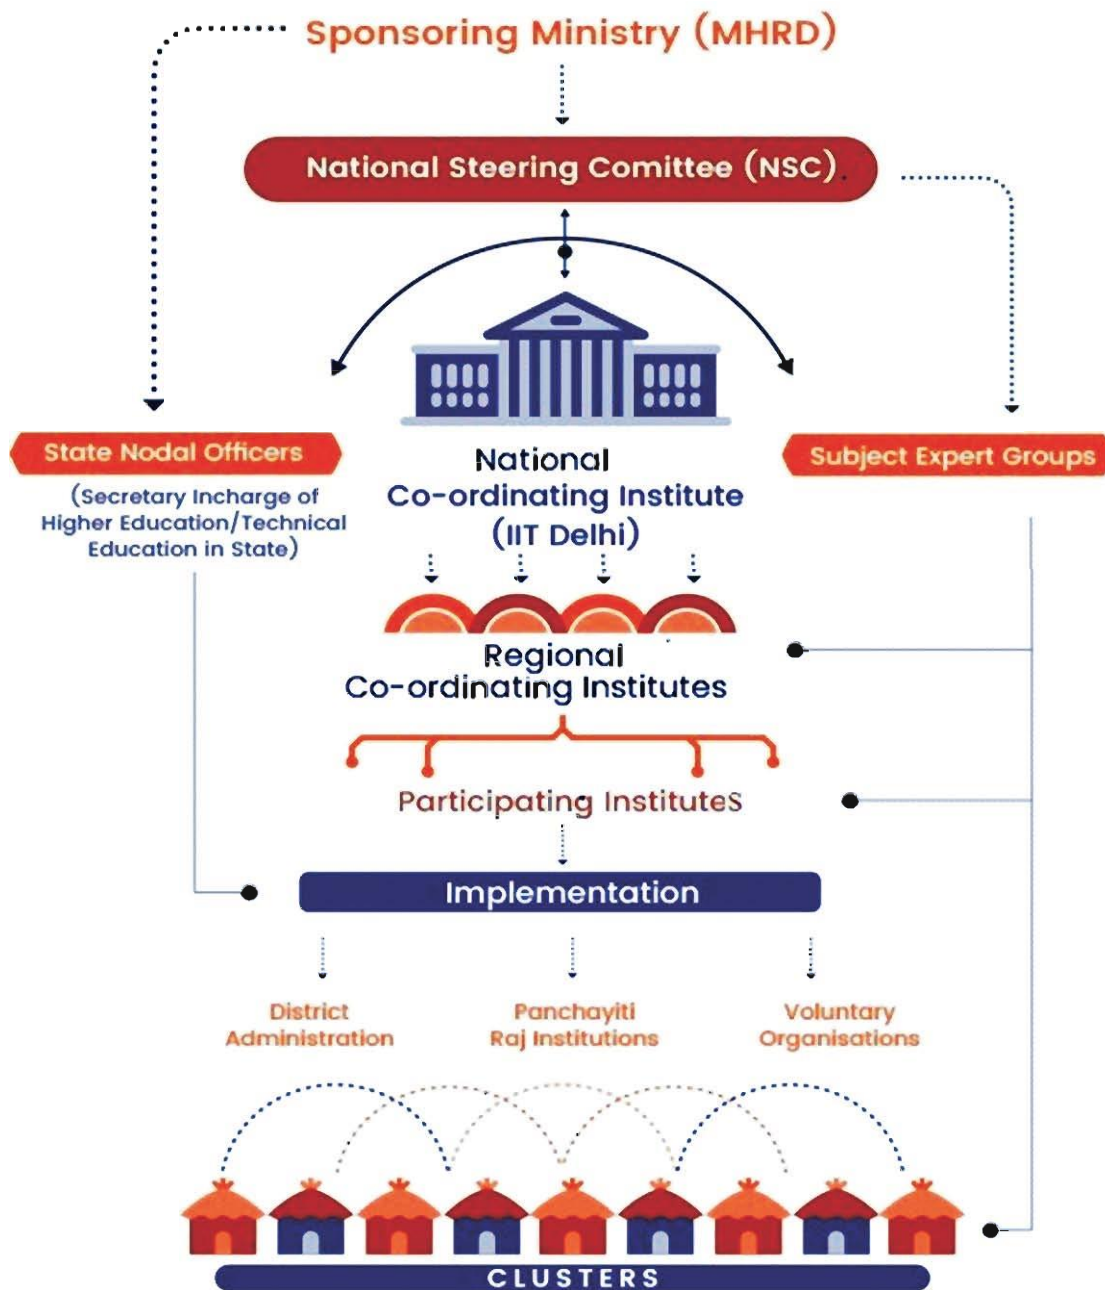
Sponsoring Ministry (MHRD)

National Steering Comittee (NSC)

State Nodal Officers

(Secretary Incharge of Higher Education/Technical Education in State)

National Co-ordinating Institute (IIT Delhi)

Subject Expert Groups

Regional Co-ordinating Institutes

Participating Institutes

Implementation

District Administration

Panchayiti Raj Institutions

Voluntary Organisations

CLUSTERS